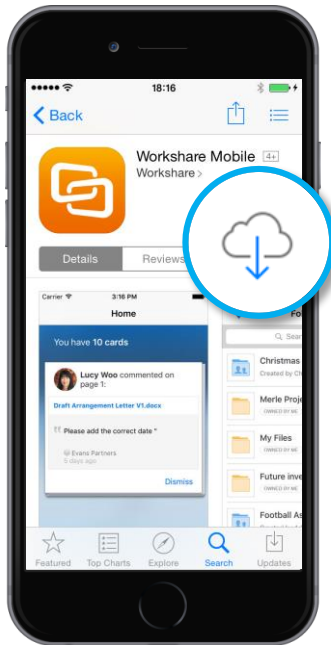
18:16

Back

Workshare Mobile 4+

Workshare

Details

Reviews

Carrier

3:16 PM

Home

You have 10 cards

Lucy Woo commented on page 1:

Draft Arrangement Letter V1.docx

Please add the correct date

Evans Partners

5 days ago

Dismiss

Fo

Christmas

Created by

Merle Proje

OWNED BY ME

My Files

OWNED BY ME

Future inve

OWNED BY ME

Football As

OWNED BY ME

Featured

Top Charts

Explore

Search

Updates